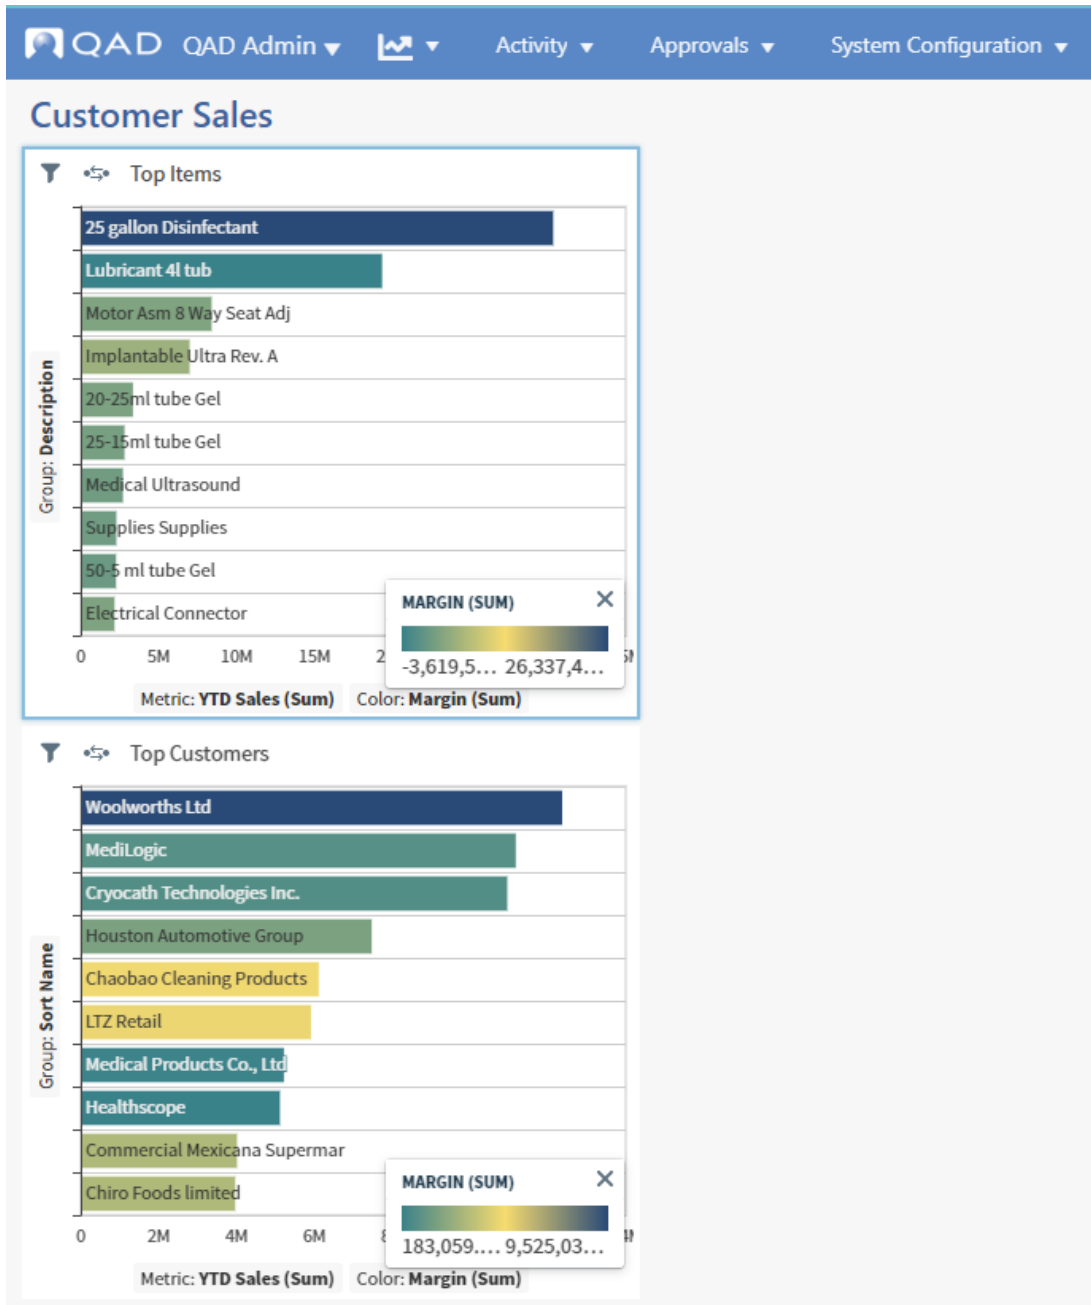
QAD QAD Admin ▾ ▾ Activity ▾ Approvals ▾ System Configuration ▾

Customer Sales

Top Items

Group: Description

25 gallon Disinfectant
Lubricant 4l tub
Motor Asm 8 Way Seat Adj
Implantable Ultra Rev. A
20-25ml tube Gel
25-15ml tube Gel
Medical Ultrasound
Supplies Supplies
50-5 ml tube Gel
Electrical Connector

0 5M 10M 15M 2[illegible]

MARGIN (SUM) ✕
-3,619,5… 26,337,4…

Metric: YTD Sales (Sum) Color: Margin (Sum)

Top Customers

Group: Sort Name

Woolworths Ltd
MediLogic
Cryocath Technologies Inc.
Houston Automotive Group
Chaobao Cleaning Products
LTZ Retail
Medical Products Co., Ltd
Healthscope
Commercial Mexicana Supermar
Chiro Foods limited

0 2M 4M 6M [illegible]

MARGIN (SUM) ✕
183,059.… 9,525,03…

Metric: YTD Sales (Sum) Color: Margin (Sum)